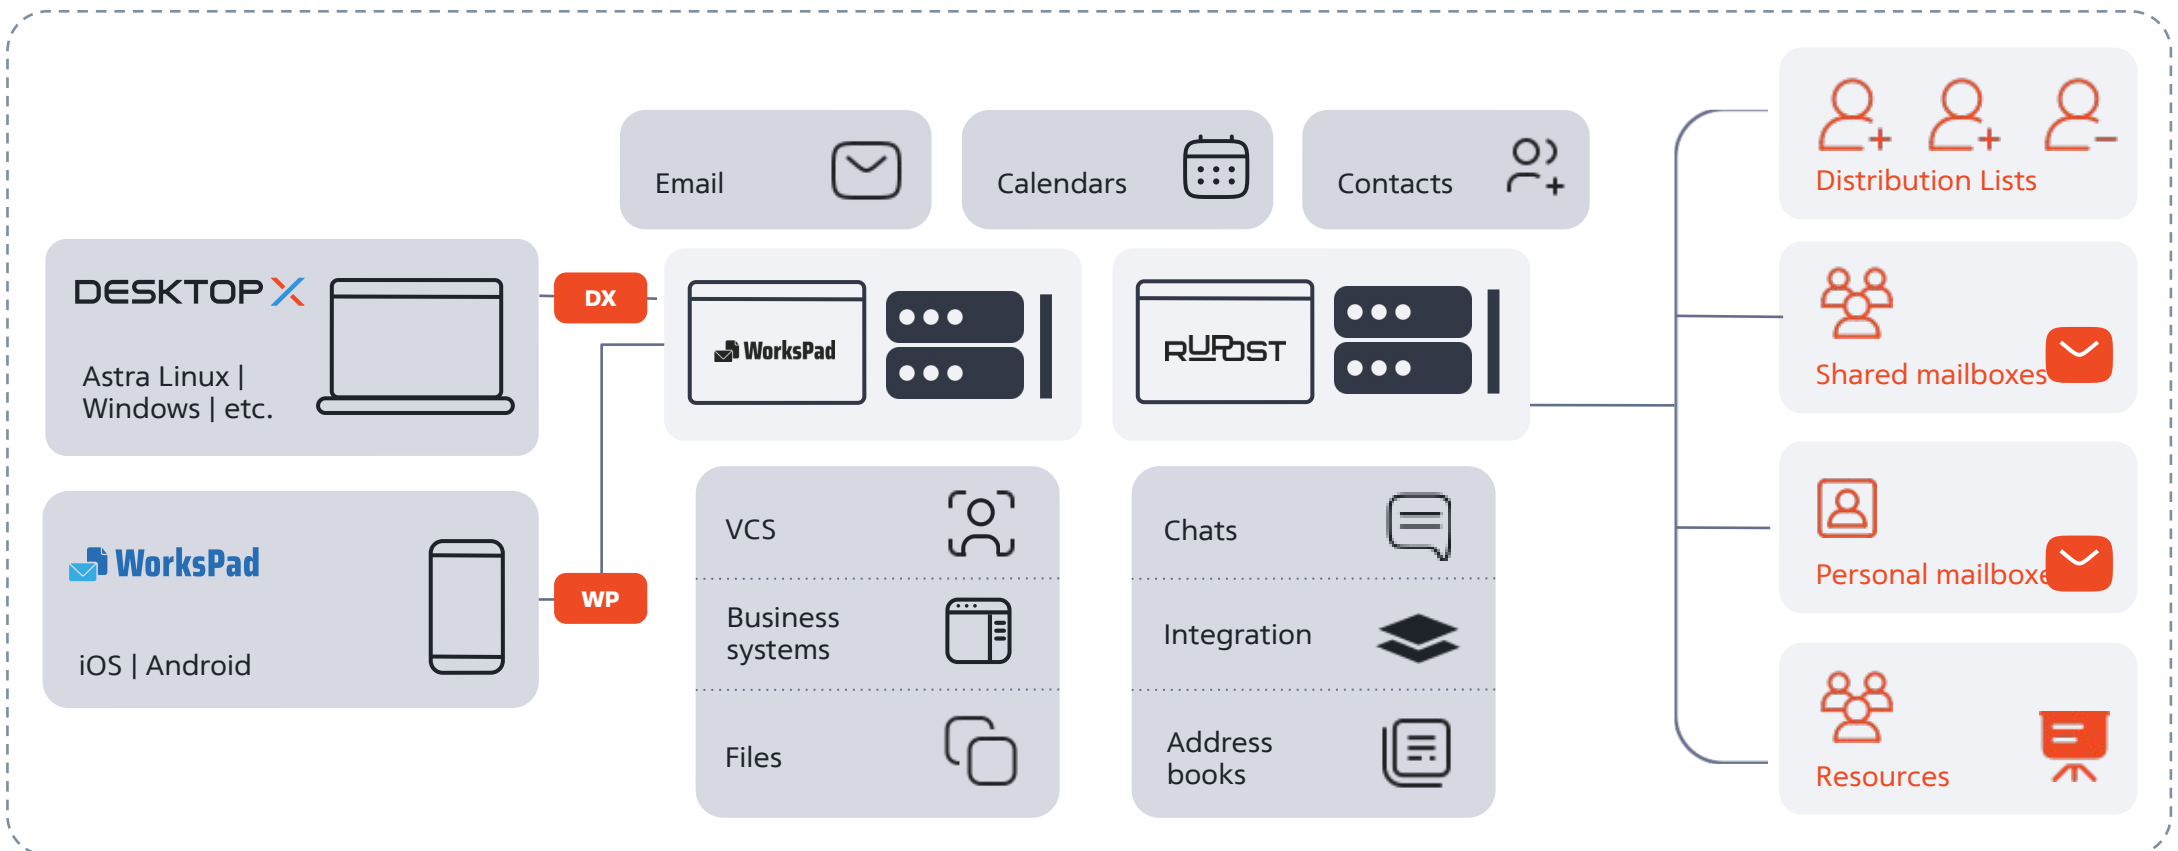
Email

Calendars

Contacts

DESKTOP X

Astra Linux | Windows | etc.

DX

WorksPad

RUPOST

Distribution Lists

Shared mailboxes

WorksPad

iOS | Android

WP

VCS

Business systems

Files

Chats

Integration

Address books

Personal mailboxe

Resources